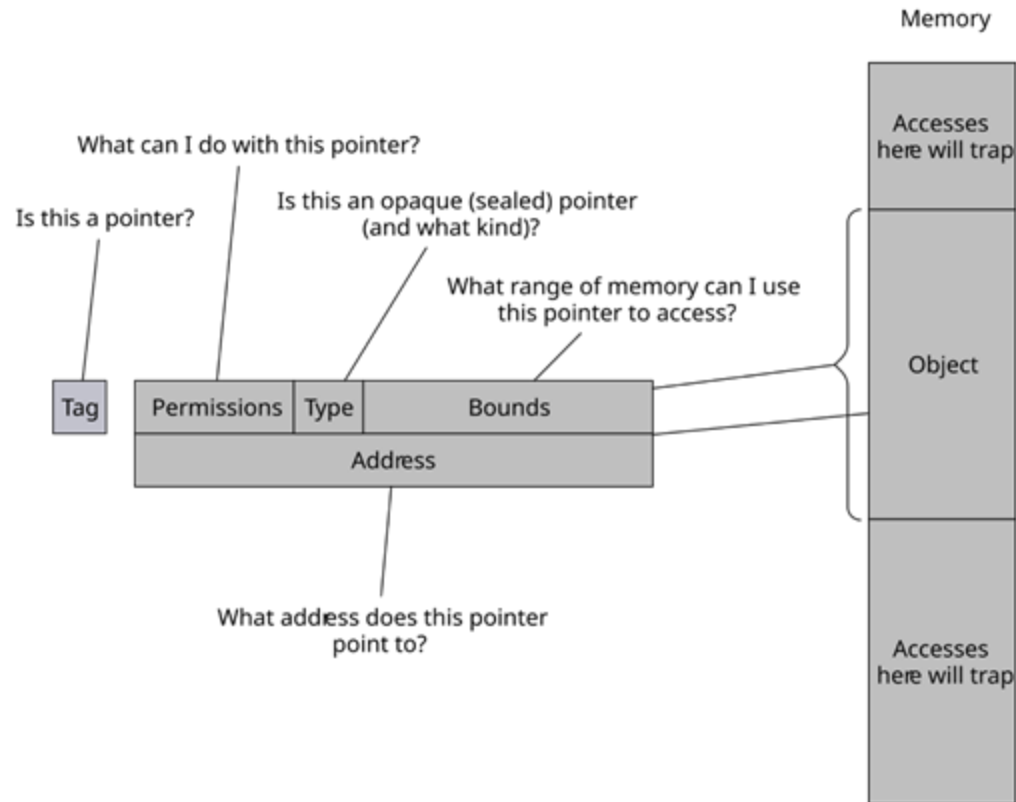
Memory

What can I do with this pointer?

Is this a pointer?

Is this an opaque (sealed) pointer (and what kind)?

What range of memory can I use this pointer to access?

Accesses here will trap

Tag

Permissions

Type

Bounds

Address

Object

What address does this pointer point to?

Accesses here will trap